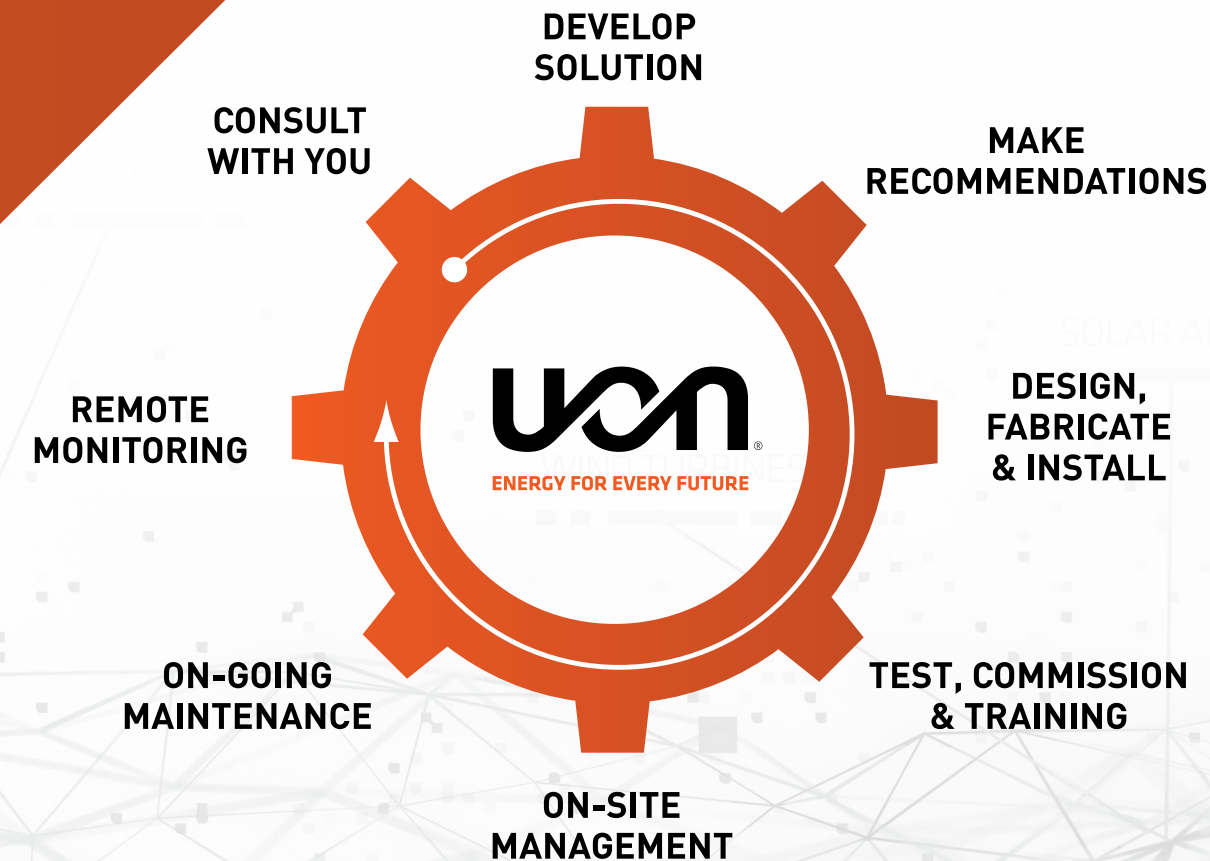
DEVELOP SOLUTION

MAKE RECOMMENDATIONS

CONSULT WITH YOU

REMOTE MONITORING

uon®
ENERGY FOR EVERY FUTURE

DESIGN, FABRICATE & INSTALL

ON-GOING MAINTENANCE

TEST, COMMISSION & TRAINING

ON-SITE MANAGEMENT